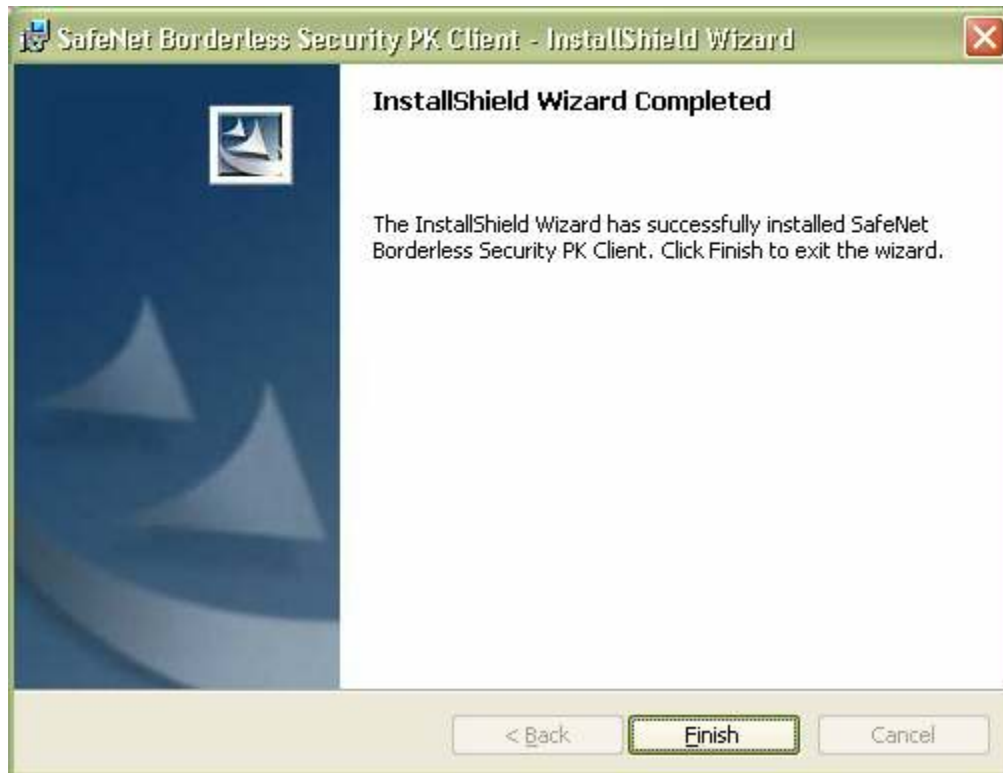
SafeNet Borderless Security PK Client - InstallShield Wizard

InstallShield Wizard Completed

The InstallShield Wizard has successfully installed SafeNet Borderless Security PK Client. Click Finish to exit the wizard.

< Back

Finish

Cancel